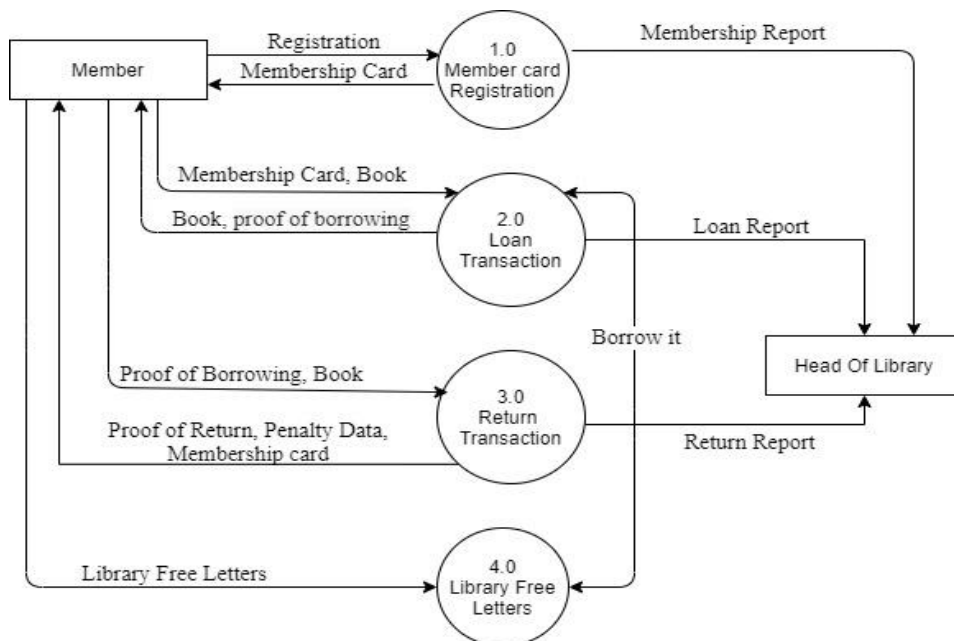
Member

Registration

Membership Card

1.0
Member card
Registration

Membership Report

Membership Card, Book

Book, proof of borrowing

2.0
Loan
Transaction

Loan Report

Borrow it

Head Of Library

Proof of Borrowing, Book

3.0
Return
Transaction

Proof of Return, Penalty Data, Membership card

Return Report

Library Free Letters

4.0
Library Free
Letters